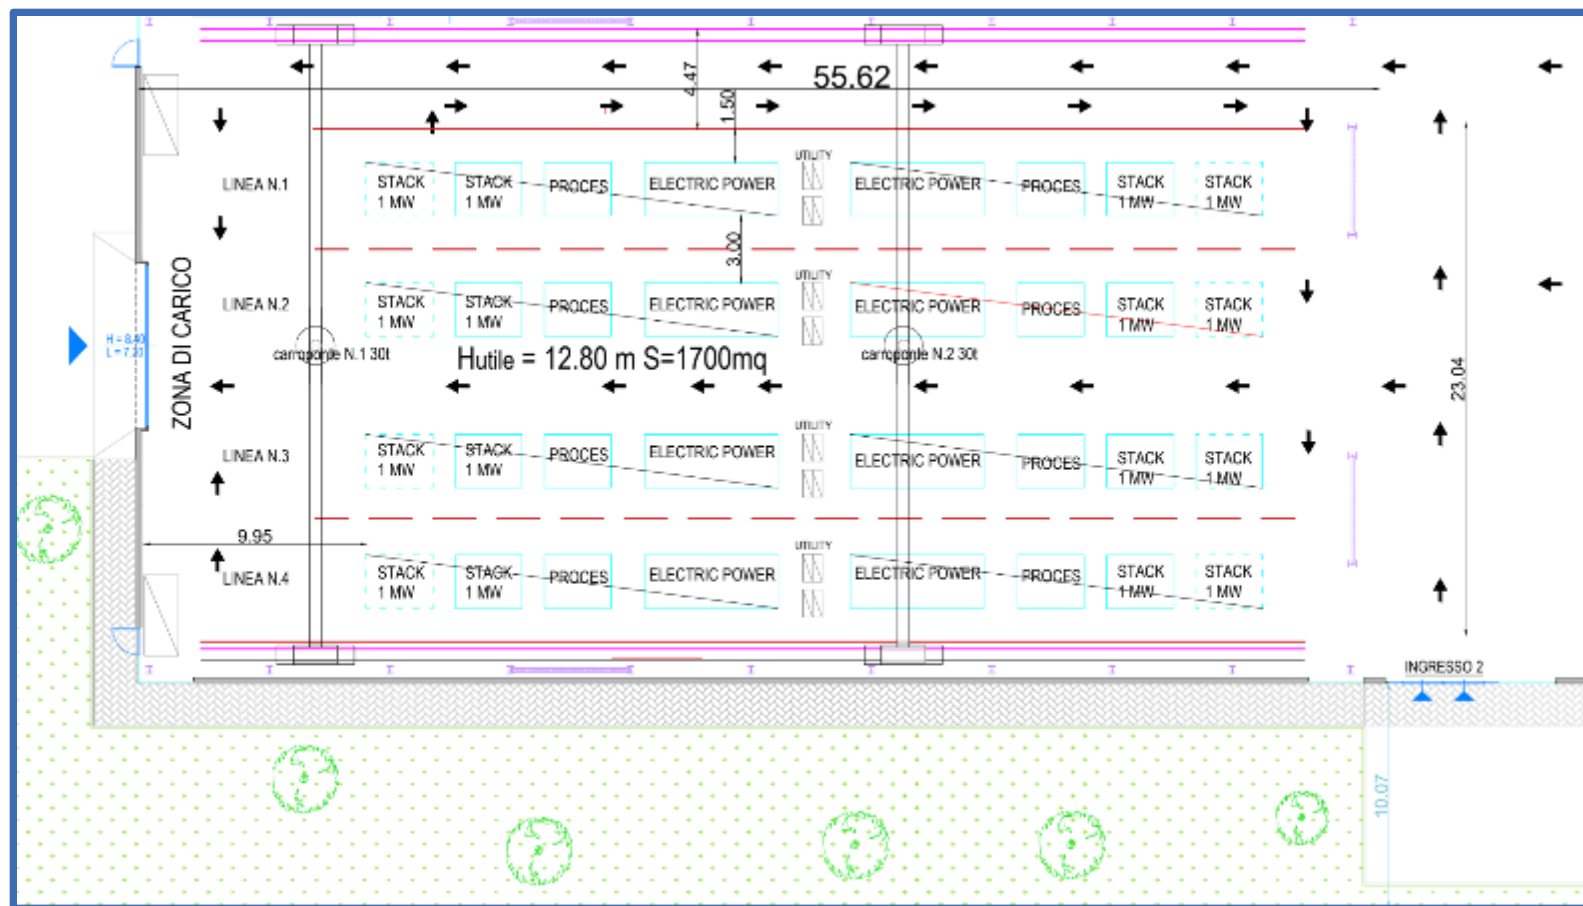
55.62

4.47

1.50

LINEA N.1

STACK 1 MW

STACK 1 MW

PROCES

ELECTRIC POWER

UTILITY

ELECTRIC POWER

PROCES

STACK 1 MW

STACK 1 MW

3.00

LINEA N.2

STACK 1 MW

STACK 1 MW

PROCES

ELECTRIC POWER

UTILITY

ELECTRIC POWER

PROCES

STACK 1MW

STACK 1 MW

H=8.40
L=7.20

ZONA DI CARICO

carroponte N.1 30t

Hutile = 12.80 m S=1700mq

carroponte N.2 30t

23.04

LINEA N.3

STACK 1 MW

STACK 1 MW

PROCES

ELECTRIC POWER

UTILITY

ELECTRIC POWER

PROCES

STACK 1MW

STACK 1 MW

9.95

LINEA N.4

STACK 1 MW

STACK 1 MW

PROCES

ELECTRIC POWER

UTILITY

ELECTRIC POWER

PROCES

STACK 1MW

STACK 1 MW

INGRESSO 2

10.07